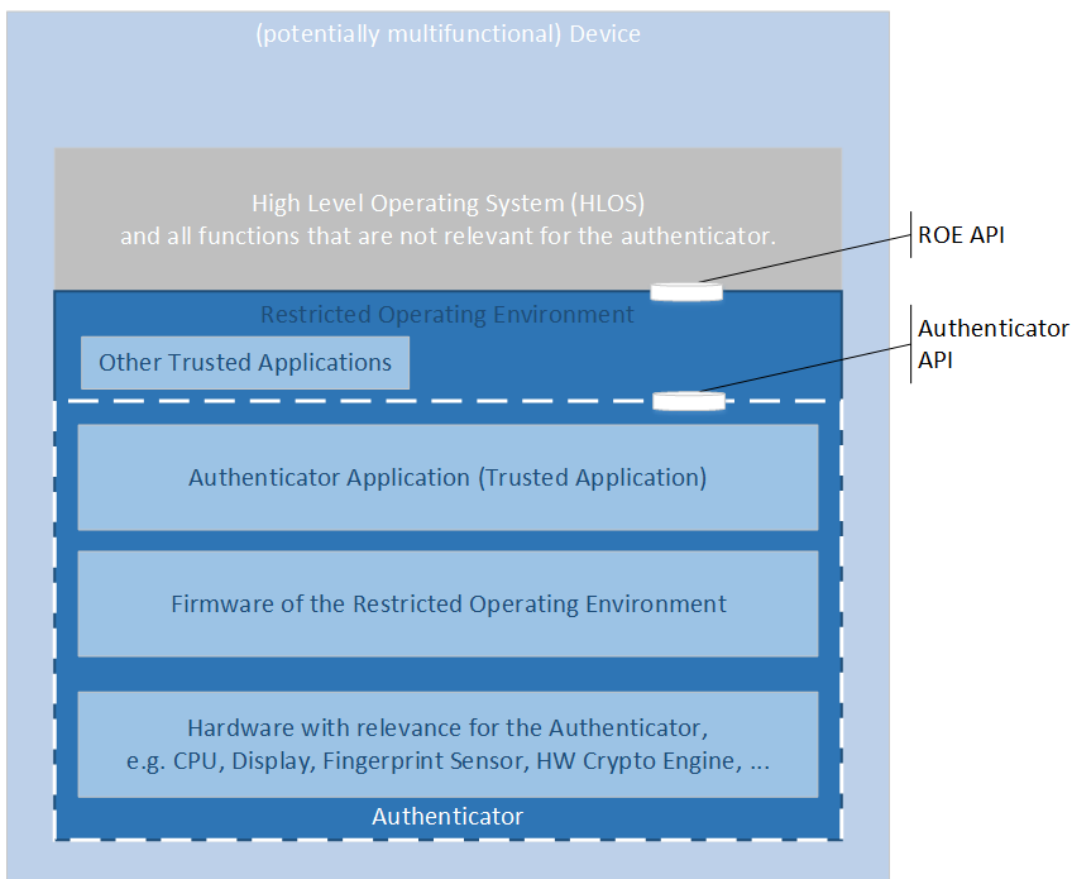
(potentially multifunctional) Device

High Level Operating System (HLOS)
and all functions that are not relevant for the authenticator.

ROE API

Restricted Operating Environment

Other Trusted Applications

Authenticator API

Authenticator Application (Trusted Application)

Firmware of the Restricted Operating Environment

Hardware with relevance for the Authenticator,
e.g. CPU, Display, Fingerprint Sensor, HW Crypto Engine, ...

Authenticator